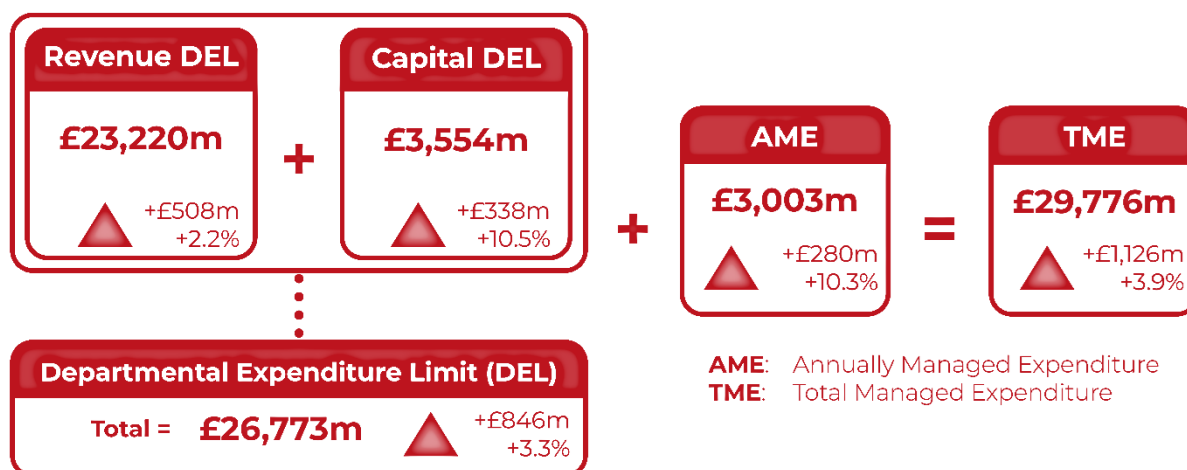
Revenue DEL
£23,220m
+£508m
+2.2%

+

Capital DEL
£3,554m
+£338m
+10.5%

+

AME
£3,003m
+£280m
+10.3%

=

TME
£29,776m
+£1,126m
+3.9%

Departmental Expenditure Limit (DEL)
Total = £26,773m
+£846m
+3.3%

AME: Annually Managed Expenditure
TME: Total Managed Expenditure